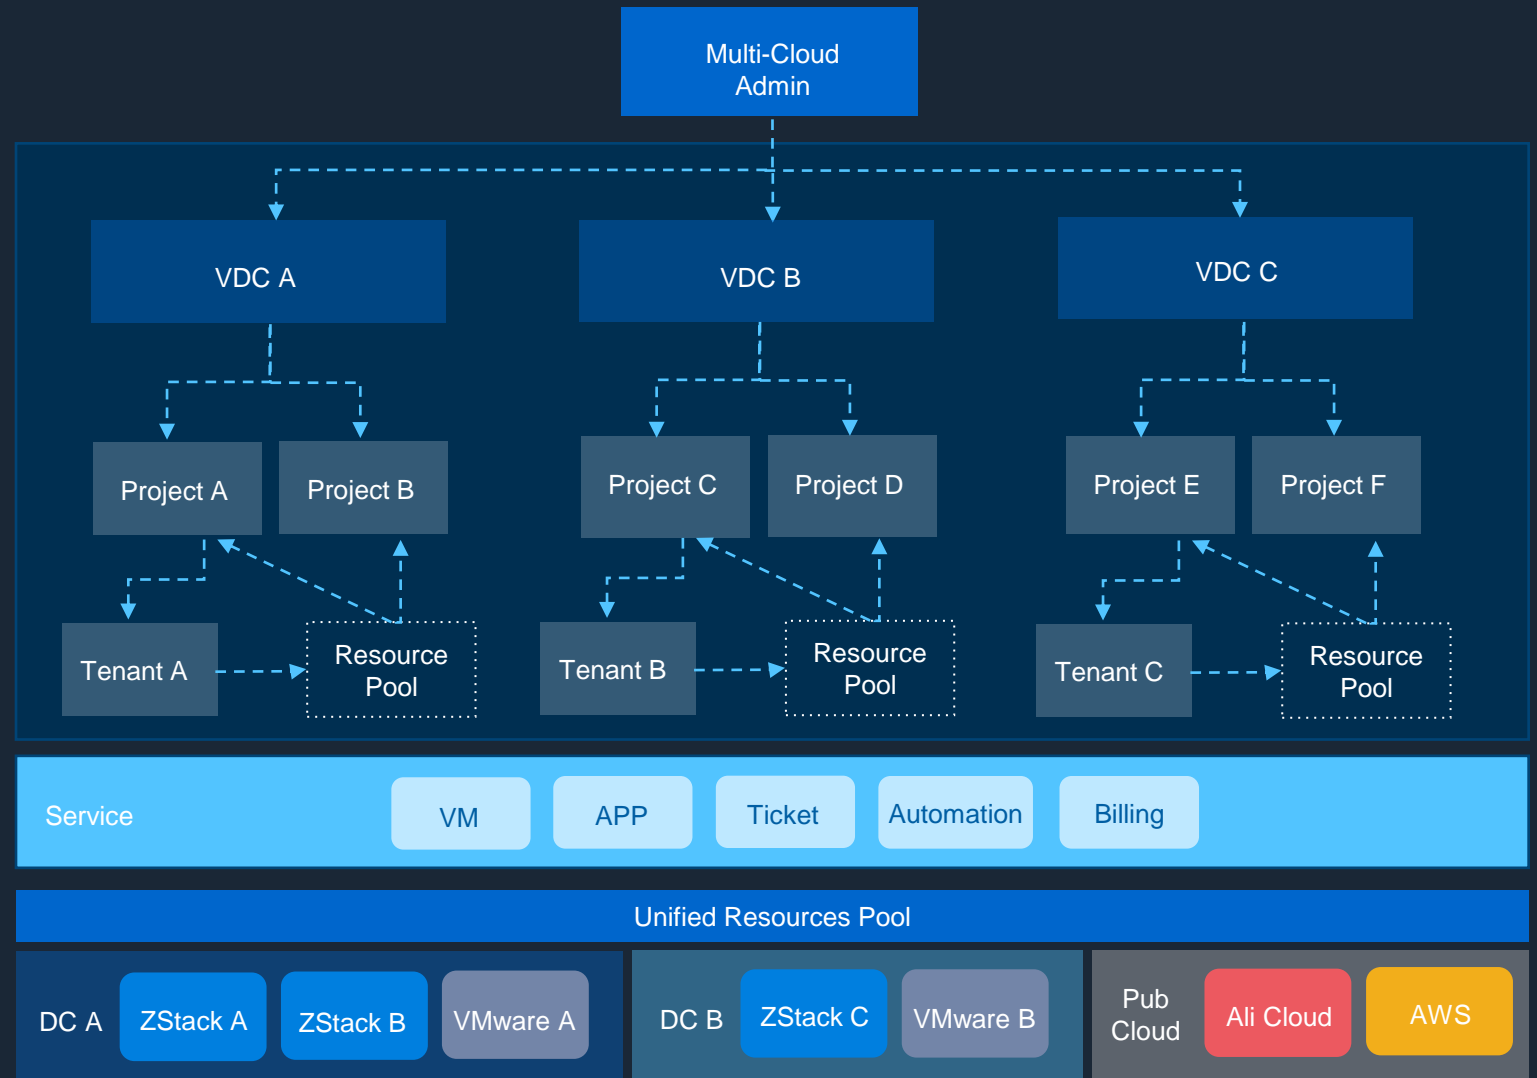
Multi-Cloud
Admin

VDC A
VDC B
VDC C

Project A
Project B
Project C
Project D
Project E
Project F

Tenant A
Resource Pool
Tenant B
Resource Pool
Tenant C
Resource Pool

Service
VM
APP
Ticket
Automation
Billing

Unified Resources Pool

DC A
ZStack A
ZStack B
VMware A
DC B
ZStack C
VMware B
Pub Cloud
Ali Cloud
AWS